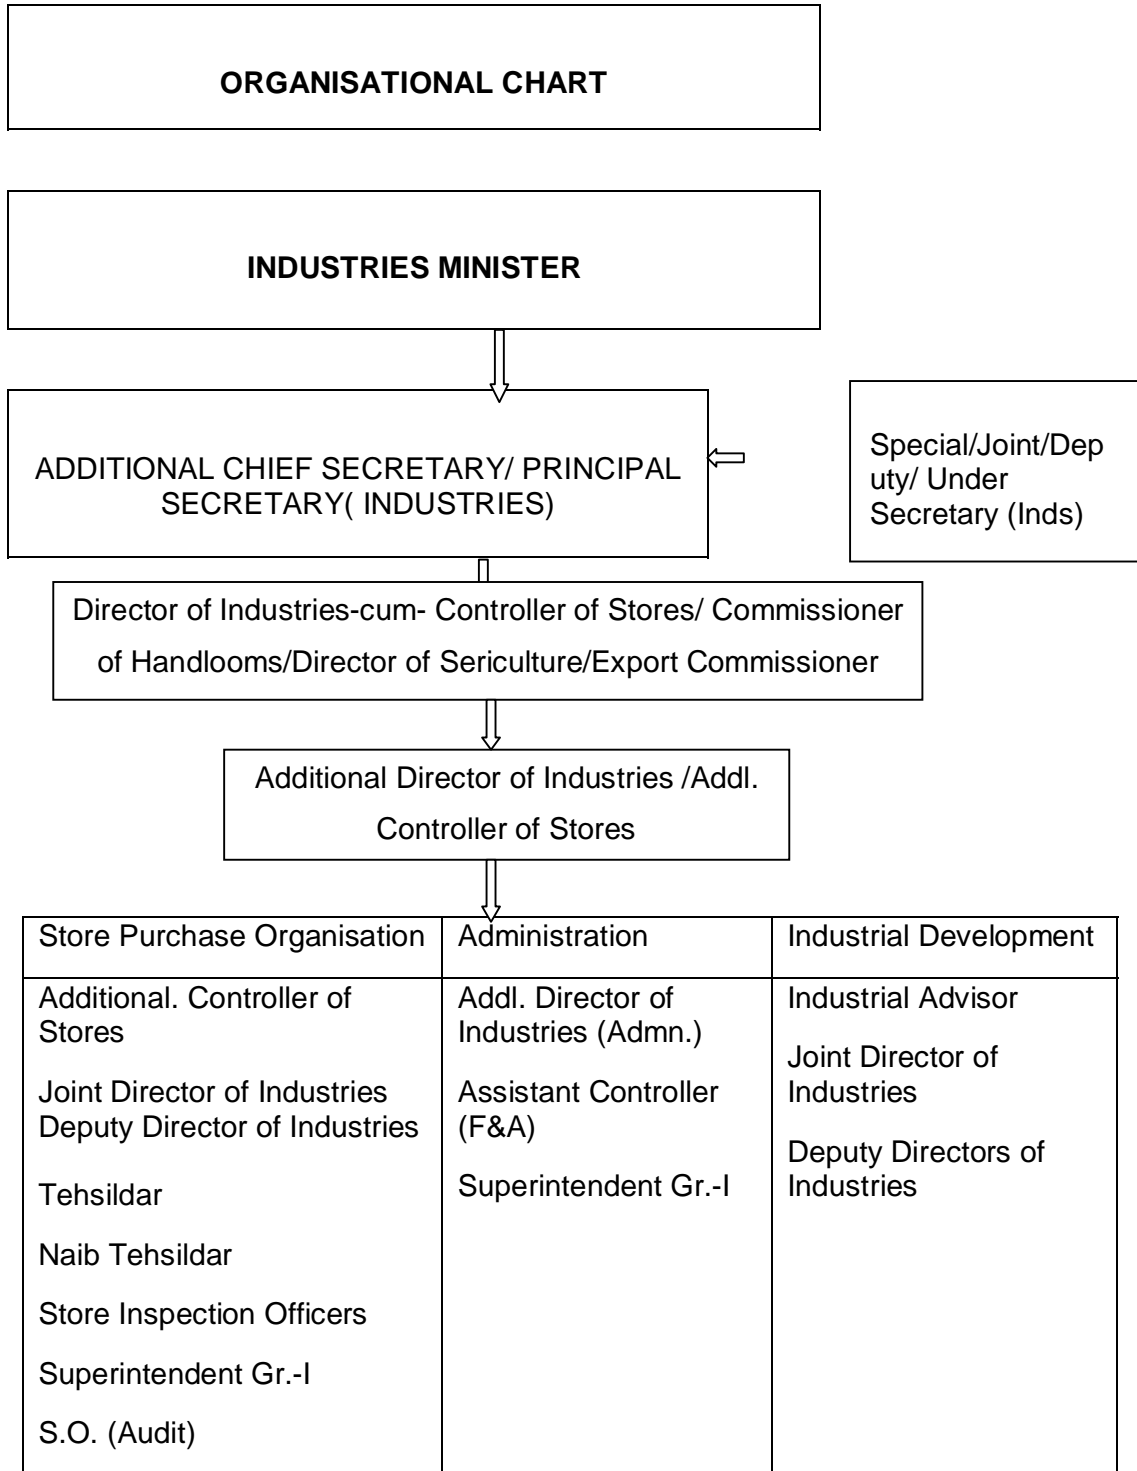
**ORGANISATIONAL CHART**

**INDUSTRIES MINISTER**

ADDITIONAL CHIEF SECRETARY/ PRINCIPAL SECRETARY( INDUSTRIES)

Special/Joint/Deputy/ Under Secretary (Inds)

Director of Industries-cum- Controller of Stores/ Commissioner of Handlooms/Director of Sericulture/Export Commissioner

Additional Director of Industries /Addl. Controller of Stores

| Store Purchase Organisation | Administration | Industrial Development |
|---|---|---|
| Additional. Controller of Stores<br><br>Joint Director of Industries<br>Deputy Director of Industries<br><br>Tehsildar<br><br>Naib Tehsildar<br><br>Store Inspection Officers<br><br>Superintendent Gr.-I<br><br>S.O. (Audit) | Addl. Director of Industries (Admn.)<br><br>Assistant Controller (F&A)<br><br>Superintendent Gr.-I | Industrial Advisor<br><br>Joint Director of Industries<br><br>Deputy Directors of Industries |